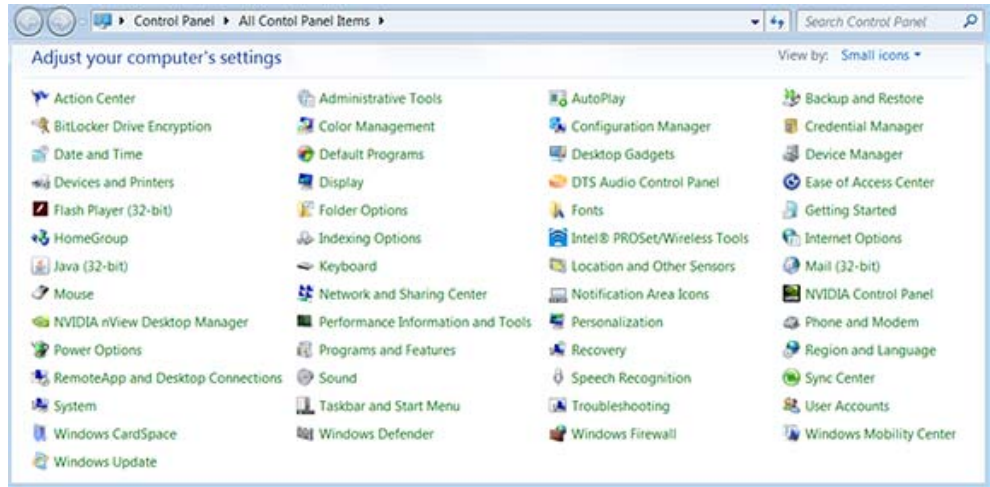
Control Panel ▸ All Contol Panel Items ▸

Search Control Panel

Adjust your computer's settings

View by: Small icons ▾

Action Center
BitLocker Drive Encryption
Date and Time
Devices and Printers
Flash Player (32-bit)
HomeGroup
Java (32-bit)
Mouse
NVIDIA nView Desktop Manager
Power Options
RemoteApp and Desktop Connections
System
Windows CardSpace
Windows Update

Administrative Tools
Color Management
Default Programs
Display
Folder Options
Indexing Options
Keyboard
Network and Sharing Center
Performance Information and Tools
Programs and Features
Sound
Taskbar and Start Menu
Windows Defender

AutoPlay
Configuration Manager
Desktop Gadgets
DTS Audio Control Panel
Fonts
Intel® PROSet/Wireless Tools
Location and Other Sensors
Notification Area Icons
Personalization
Recovery
Speech Recognition
Troubleshooting
Windows Firewall

Backup and Restore
Credential Manager
Device Manager
Ease of Access Center
Getting Started
Internet Options
Mail (32-bit)
NVIDIA Control Panel
Phone and Modem
Region and Language
Sync Center
User Accounts
Windows Mobility Center